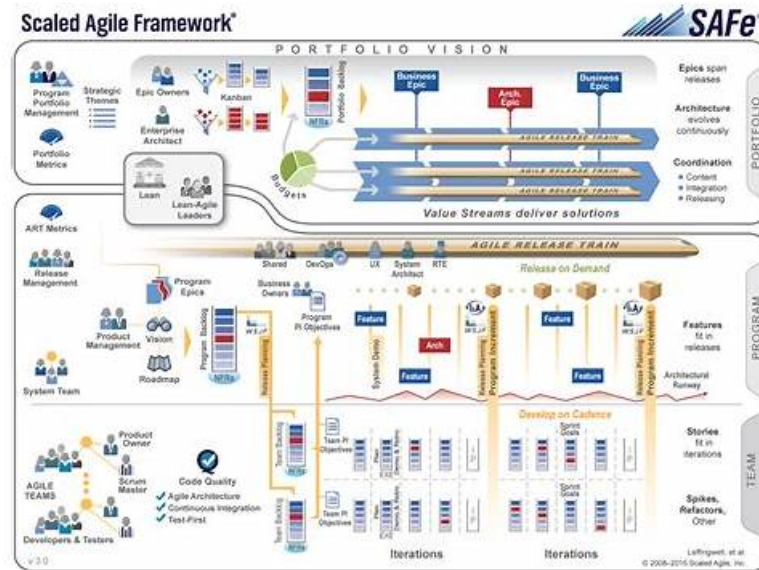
Scaled Agile Framework®

SAFe

PORTFOLIO VISION

Program Portfolio Management

Strategic Themes

Epic Owners

Kanban

Enterprise Architect

Portfolio Backlog

NFRs

Portfolio Metrics

Business Epic

Arch. Epic

Business Epic

AGILE RELEASE TRAIN

AGILE RELEASE TRAIN

AGILE RELEASE TRAIN

Budgets

Lean

Lean-Agile Leaders

Value Streams deliver solutions

Epics span releases

Architecture evolves continuously

Coordination
• Content
• Integration
• Releasing

PORTFOLIO

ART Metrics

Release Management

AGILE RELEASE TRAIN

Shared

DevOps

UX

System Architect

RTE

Release on Demand

Program Epics

Business Owners

Product Management

Vision

Roadmap

Program Backlog

NFRs

WSJF

Program PI Objectives

Release Planning

Feature

System Demo

Arch

Feature

WSJF

Release Planning

Program Increment

Feature

Feature

WSJF

Release Planning

Program Increment

Architectural Runway

Features fit in releases

PROGRAM

System Team

Develop on Cadence

Product Owner

Scrum Master

AGILE TEAMS

Developers & Testers

Code Quality
✔ Agile Architecture
✔ Continuous Integration
✔ Test-First

Team Backlog

NFRs

Team PI Objectives

Plan

Demo & Retro

Sprint Goals

Team Backlog

NFRs

Team PI Objectives

Plan

Demo & Retro

Sprint Goals

Iterations

Iterations

Stories fit in iterations

Spikes, Refactors, Other

TEAM

v 3.0

Leffingwell, et al.
© 2008-2015 Scaled Agile, Inc.